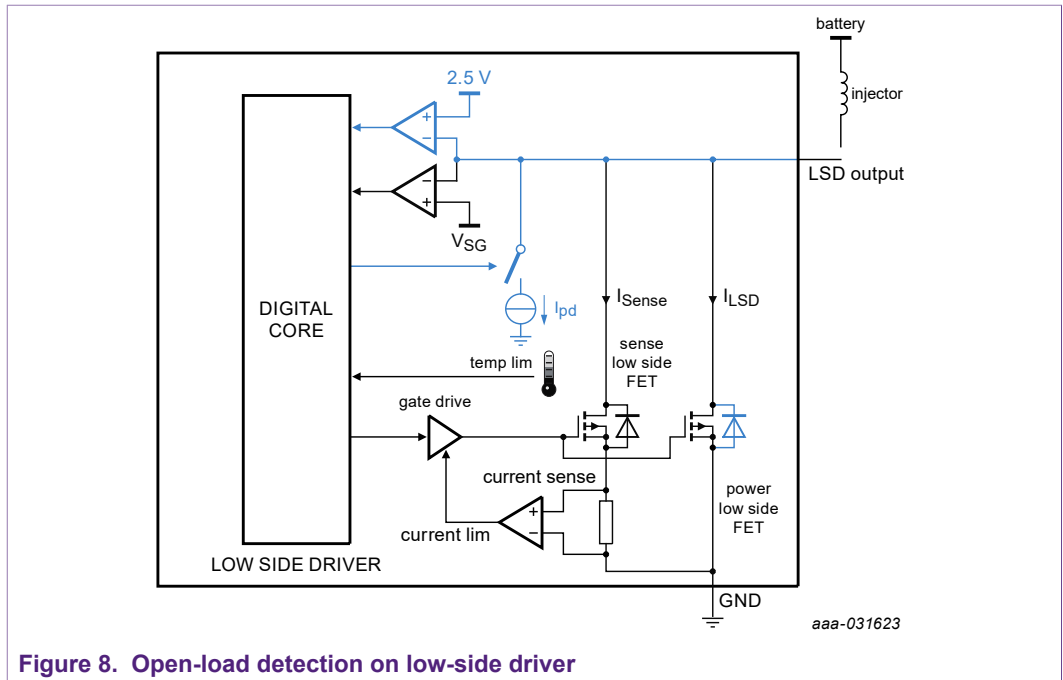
battery

injector

2.5 V

+

−

−

+

LSD output

$V_{SG}$

DIGITAL CORE

$I_{Sense}$

$I_{LSD}$

$I_{pd}$

sense low side FET

temp lim

gate drive

current sense

+

−

current lim

power low side FET

LOW SIDE DRIVER

GND

aaa-031623

Figure 8. Open-load detection on low-side driver